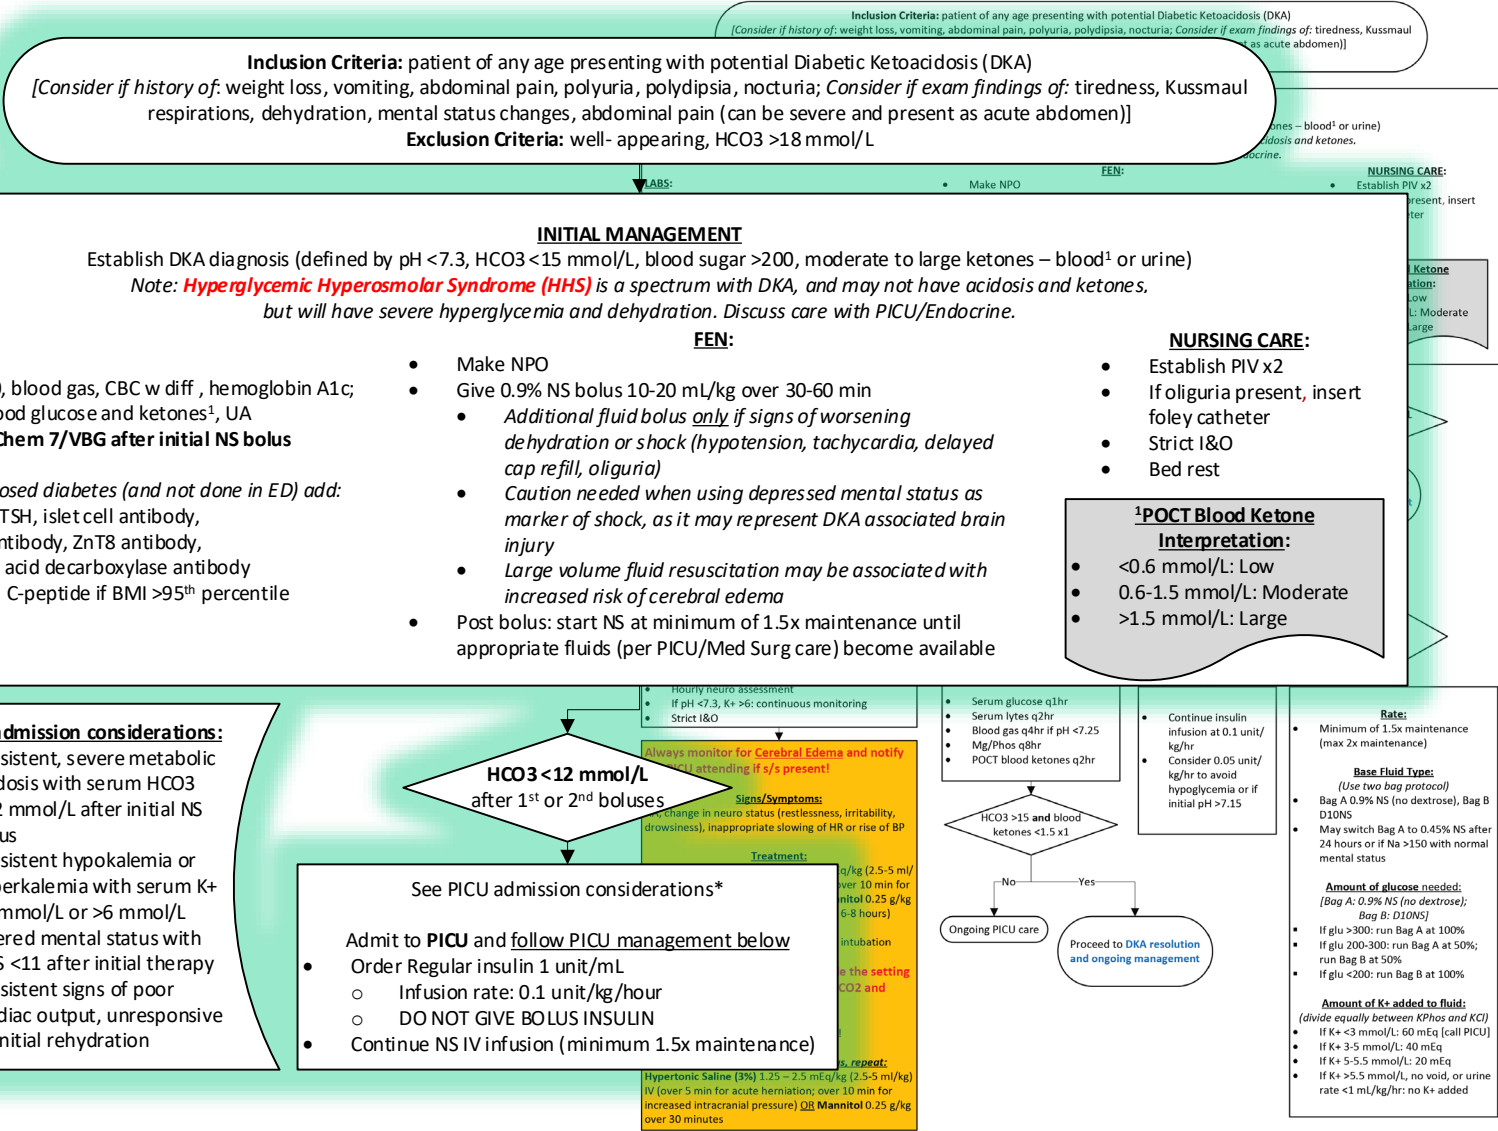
Inclusion Criteria: patient of any age presenting with potential Diabetic Ketoacidosis (DKA)
[Consider if history of: weight loss, vomiting, abdominal pain, polyuria, polydipsia, nocturia; Consider if exam findings of: tiredness, Kussmaul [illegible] as acute abdomen)]

Inclusion Criteria: patient of any age presenting with potential Diabetic Ketoacidosis (DKA)
[Consider if history of: weight loss, vomiting, abdominal pain, polyuria, polydipsia, nocturia; Consider if exam findings of: tiredness, Kussmaul respirations, dehydration, mental status changes, abdominal pain (can be severe and present as acute abdomen)]
Exclusion Criteria: well- appearing, HCO3 >18 mmol/L

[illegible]ones – blood¹ or urine)
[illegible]cidosis and ketones.
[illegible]ocrine.

LABS:
FEN:
• Make NPO
NURSING CARE:
• Establish PIV x2
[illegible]resent, insert
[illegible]ter

INITIAL MANAGEMENT
Establish DKA diagnosis (defined by pH <7.3, HCO3 <15 mmol/L, blood sugar >200, moderate to large ketones – blood¹ or urine)
Note: Hyperglycemic Hyperosmolar Syndrome (HHS) is a spectrum with DKA, and may not have acidosis and ketones, but will have severe hyperglycemia and dehydration. Discuss care with PICU/Endocrine.

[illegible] Ketone
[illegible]ation:
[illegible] Low
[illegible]L: Moderate
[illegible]arge

), blood gas, CBC w diff , hemoglobin A1c;
ood glucose and ketones¹, UA
Chem 7/VBG after initial NS bolus

osed diabetes (and not done in ED) add:
TSH, islet cell antibody,
ntibody, ZnT8 antibody,
acid decarboxylase antibody
C-peptide if BMI >95th percentile

FEN:
• Make NPO
• Give 0.9% NS bolus 10-20 mL/kg over 30-60 min
  • Additional fluid bolus only if signs of worsening dehydration or shock (hypotension, tachycardia, delayed cap refill, oliguria)
  • Caution needed when using depressed mental status as marker of shock, as it may represent DKA associated brain injury
  • Large volume fluid resuscitation may be associated with increased risk of cerebral edema
• Post bolus: start NS at minimum of 1.5x maintenance until appropriate fluids (per PICU/Med Surg care) become available

NURSING CARE:
• Establish PIV x2
• If oliguria present, insert foley catheter
• Strict I&O
• Bed rest

¹POCT Blood Ketone Interpretation:
• <0.6 mmol/L: Low
• 0.6-1.5 mmol/L: Moderate
• >1.5 mmol/L: Large

• Hourly neuro assessment
• If pH <7.3, K+ >6: continuous monitoring
• Strict I&O

• Serum glucose q1hr
• Serum lytes q2hr
• Blood gas q4hr if pH <7.25
• Mg/Phos q8hr
• POCT blood ketones q2hr

• Continue insulin infusion at 0.1 unit/kg/hr
• Consider 0.05 unit/kg/hr to avoid hypoglycemia or if initial pH >7.15

Rate:
• Minimum of 1.5x maintenance (max 2x maintenance)

Base Fluid Type:
(Use two bag protocol)
• Bag A 0.9% NS (no dextrose), Bag B D10NS
• May switch Bag A to 0.45% NS after 24 hours or if Na >150 with normal mental status

Amount of glucose needed:
[Bag A: 0.9% NS (no dextrose); Bag B: D10NS]
• If glu >300: run Bag A at 100%
• If glu 200-300: run Bag A at 50%; run Bag B at 50%
• If glu <200: run Bag B at 100%

Amount of K+ added to fluid:
(divide equally between KPhos and KCl)
• If K+ <3 mmol/L: 60 mEq [call PICU]
• If K+ 3-5 mmol/L: 40 mEq
• If K+ 5-5.5 mmol/L: 20 mEq
• If K+ >5.5 mmol/L, no void, or urine rate <1 mL/kg/hr: no K+ added

dmission considerations:
sistent, severe metabolic dosis with serum HCO3 2 mmol/L after initial NS us
sistent hypokalemia or erkalemia with serum K+ mmol/L or >6 mmol/L
ered mental status with S <11 after initial therapy
sistent signs of poor diac output, unresponsive nitial rehydration

HCO3 <12 mmol/L
after 1st or 2nd boluses

Always monitor for Cerebral Edema and notify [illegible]ICU attending if s/s present!
Signs/Symptoms:
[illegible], change in neuro status (restlessness, irritability, drowsiness), inappropriate slowing of HR or rise of BP
Treatment:
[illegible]q/kg (2.5-5 ml/ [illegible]ver 10 min for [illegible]nitol 0.25 g/kg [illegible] 6-8 hours)
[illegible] intubation
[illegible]e the setting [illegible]CO2 and
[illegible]s, repeat:
Hypertonic Saline (3%) 1.25 – 2.5 mEq/kg (2.5-5 ml/kg) IV (over 5 min for acute herniation; over 10 min for increased intracranial pressure) OR Mannitol 0.25 g/kg over 30 minutes

HCO3 >15 and blood ketones <1.5 x1
No
Yes
Ongoing PICU care
Proceed to DKA resolution and ongoing management

See PICU admission considerations*

Admit to PICU and follow PICU management below
• Order Regular insulin 1 unit/mL
  ○ Infusion rate: 0.1 unit/kg/hour
  ○ DO NOT GIVE BOLUS INSULIN
• Continue NS IV infusion (minimum 1.5x maintenance)